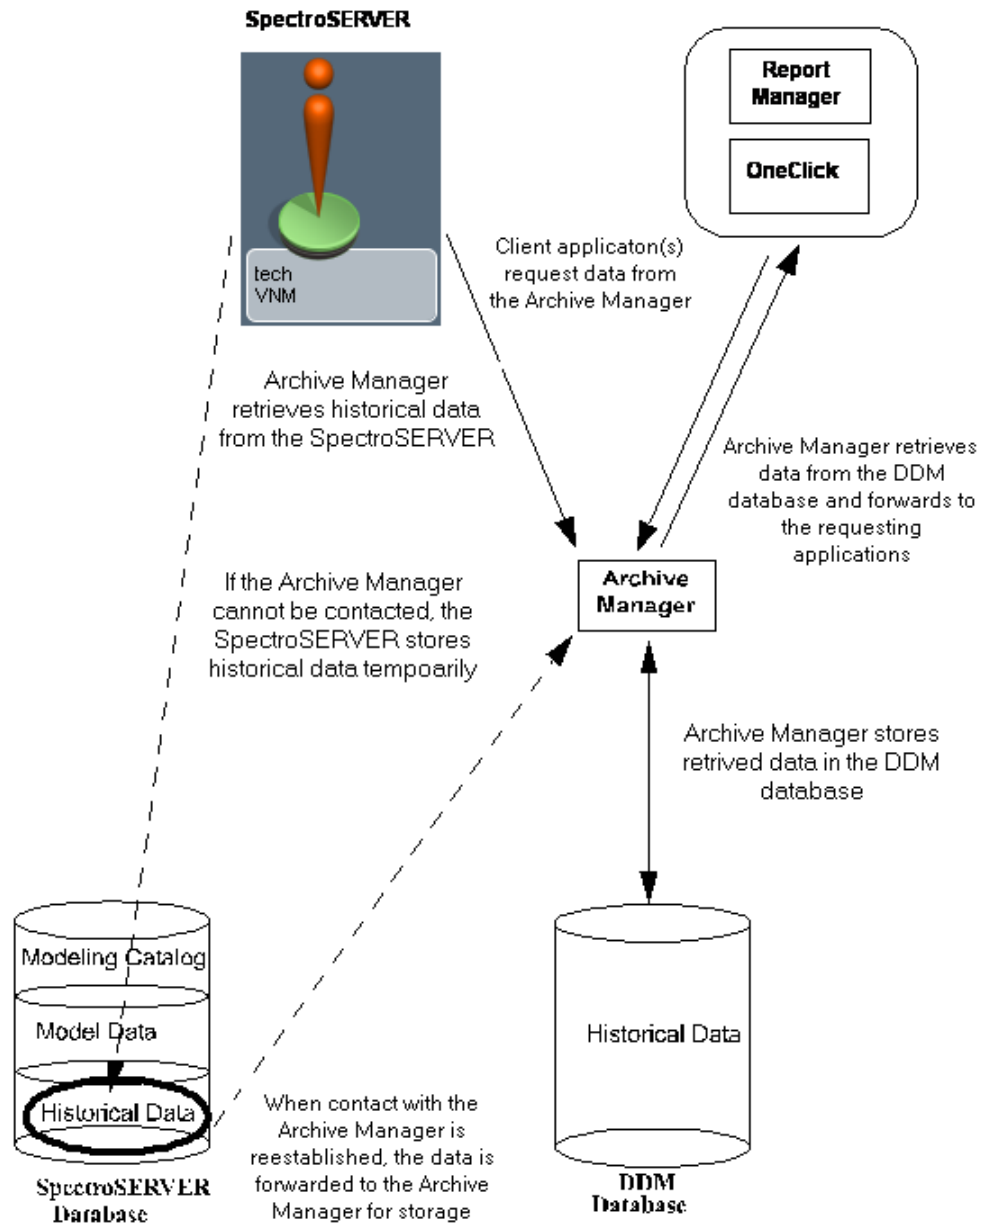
SpectroSERVER

tech
VNM

Report Manager

OneClick

Client applicaton(s) request data from the Archive Manager

Archive Manager retrieves historical data from the SpectroSERVER

Archive Manager retrieves data from the DDM database and forwards to the requesting applications

Archive Manager

If the Archive Manager cannot be contacted, the SpectroSERVER stores historical data tempoarily

Archive Manager stores retrived data in the DDM database

Modeling Catalog

Model Data

Historical Data

SpectroSERVER Database

When contact with the Archive Manager is reestablished, the data is forwarded to the Archive Manager for storage

Historical Data

DDM Database